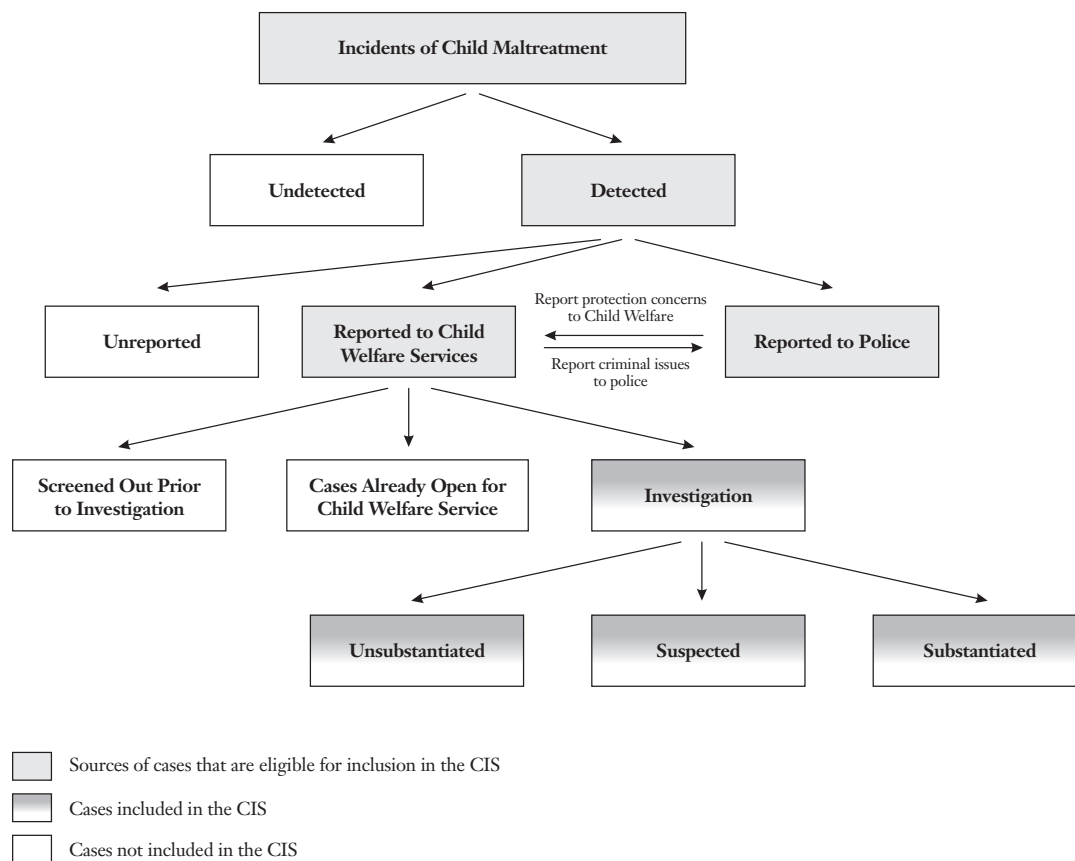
Incidents of Child Maltreatment

Undetected

Detected

Unreported

Reported to Child Welfare Services

Report protection concerns to Child Welfare

Report criminal issues to police

Reported to Police

Screened Out Prior to Investigation

Cases Already Open for Child Welfare Service

Investigation

Unsubstantiated

Suspected

Substantiated

Sources of cases that are eligible for inclusion in the CIS

Cases included in the CIS

Cases not included in the CIS